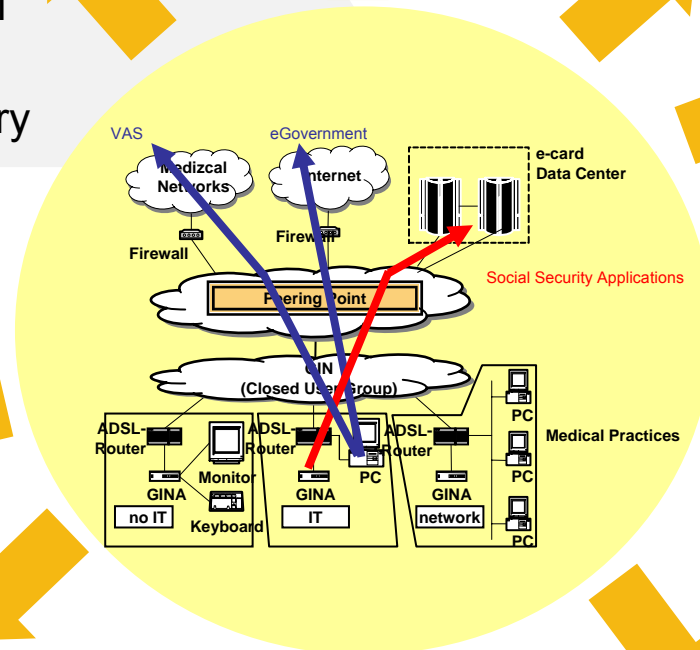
ry

VAS

eGovernment

Medizcal Networks

Internet

e-card Data Center

Firewall

Firewall

Social Security Applications

Peering Point

GIN (Closed User Group)

ADSL-Router

Monitor

GINA

no IT

Keyboard

ADSL-Router

GINA

IT

PC

ADSL-Router

GINA

network

PC

PC

PC

PC

Medical Practices